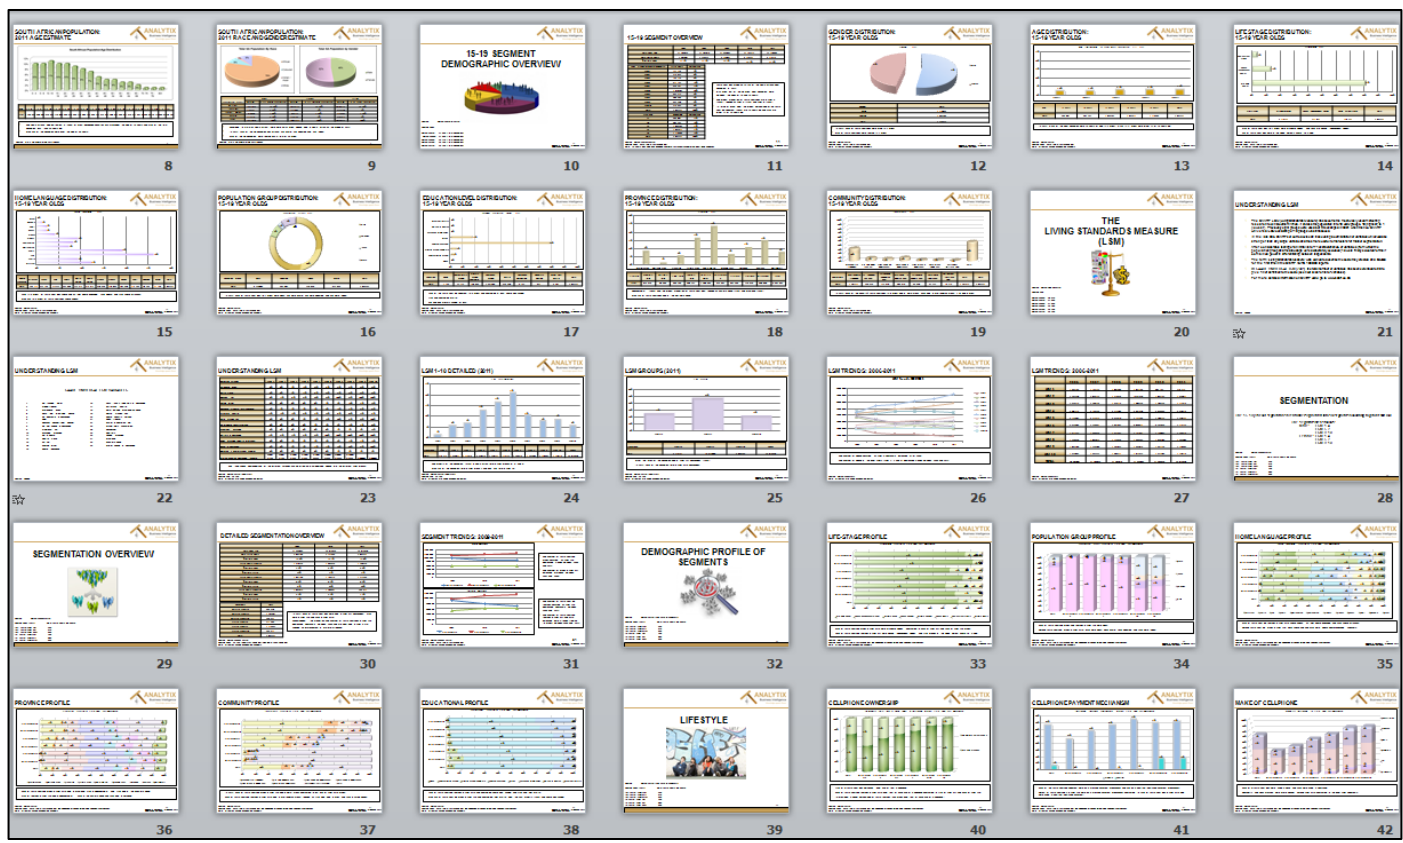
SOUTH AFRICAN POPULATION: 2011 AGE ESTIMATE
ANALYTIX
8

SOUTH AFRICAN POPULATION: 2011 RACE AND GENDER ESTIMATE
ANALYTIX
9

15-19 SEGMENT DEMOGRAPHIC OVERVIEW
10

15-19 SEGMENT OVERVIEW
ANALYTIX
11

GENDER DISTRIBUTION: 15-19 YEAR OLDS
ANALYTIX
12

AGE DISTRIBUTION: 15-19 YEAR OLDS
ANALYTIX
13

LIFE STAGE DISTRIBUTION: 15-19 YEAR OLDS
ANALYTIX
14

HOME LANGUAGE DISTRIBUTION: 15-19 YEAR OLDS
ANALYTIX
15

POPULATION GROUP DISTRIBUTION: 15-19 YEAR OLDS
ANALYTIX
16

EDUCATION LEVEL DISTRIBUTION: 15-19 YEAR OLDS
ANALYTIX
17

PROVINCE DISTRIBUTION: 15-19 YEAR OLDS
ANALYTIX
18

COMMUNITY DISTRIBUTION: 15-19 YEAR OLDS
ANALYTIX
19

THE LIVING STANDARDS MEASURE (LSM)
20

UNDERSTANDING LSM
ANALYTIX
21

UNDERSTANDING LSM
ANALYTIX
22

UNDERSTANDING LSM
ANALYTIX
23

LSM 1-10 DETAILED (2011)
ANALYTIX
24

LSM GROUPS (2011)
ANALYTIX
25

LSM TRENDS: 2006-2011
ANALYTIX
26

LSM TRENDS: 2006-2011
ANALYTIX
27

SEGMENTATION
ANALYTIX
28

SEGMENTATION OVERVIEW
ANALYTIX
29

DETAILED SEGMENTATION OVERVIEW
ANALYTIX
30

SEGMENT TRENDS: 2008-2011
ANALYTIX
31

DEMOGRAPHIC PROFILE OF SEGMENTS
32

LIFE-STAGE PROFILE
ANALYTIX
33

POPULATION GROUP PROFILE
ANALYTIX
34

HOME LANGUAGE PROFILE
ANALYTIX
35

PROVINCE PROFILE
ANALYTIX
36

COMMUNITY PROFILE
ANALYTIX
37

EDUCATIONAL PROFILE
ANALYTIX
38

LIFESTYLE
39

CELLPHONE OWNERSHIP
ANALYTIX
40

CELLPHONE PAYMENT MECHANISM
ANALYTIX
41

MAKE OF CELLPHONE
ANALYTIX
42